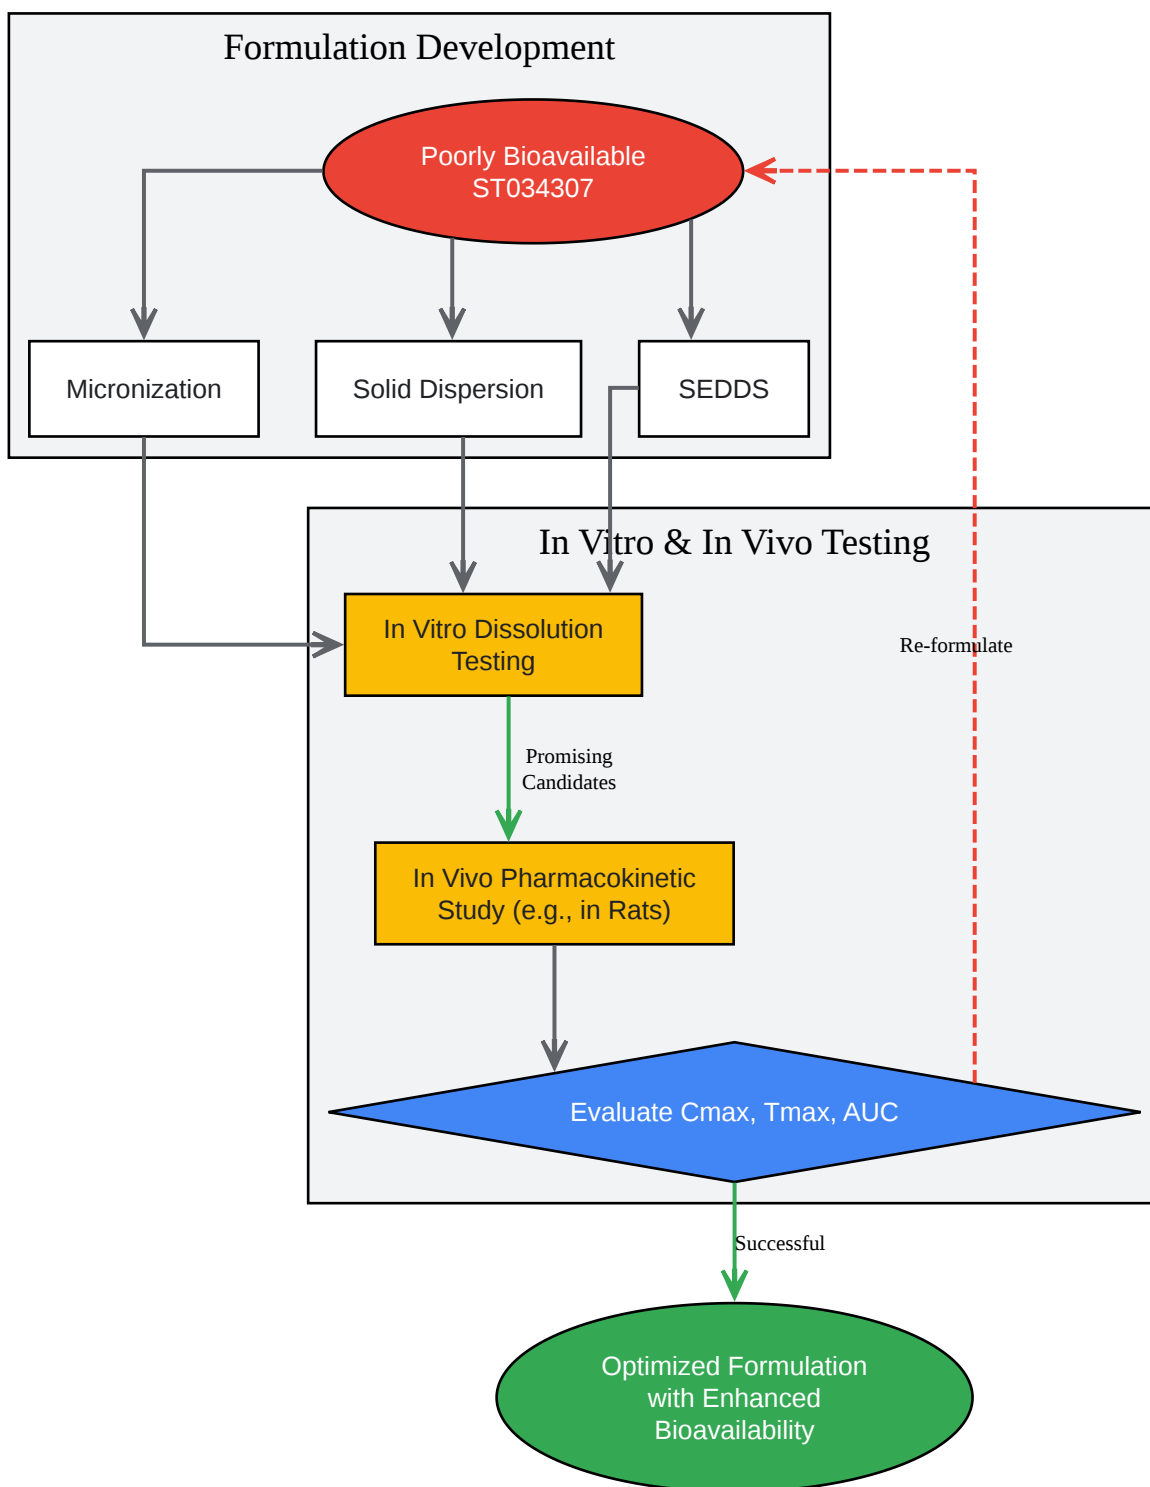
Formulation Development

Poorly Bioavailable ST034307

Micronization

Solid Dispersion

SEDDS

In Vitro & In Vivo Testing

In Vitro Dissolution Testing

Re-formulate

Promising Candidates

In Vivo Pharmacokinetic Study (e.g., in Rats)

Evaluate Cmax, Tmax, AUC

Successful

Optimized Formulation with Enhanced Bioavailability